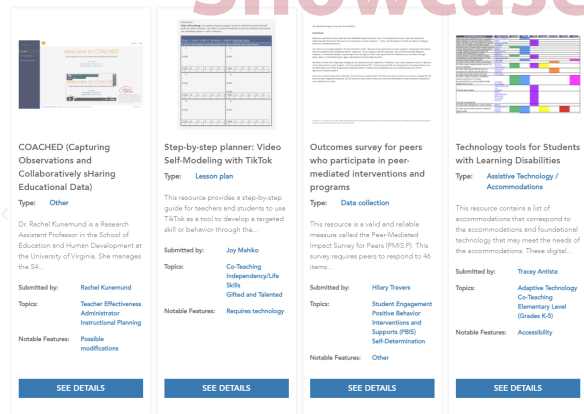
Showcase

Welcome to COACHED

COACHED (Capturing Observations and Collaboratively sHaring Educational Data)

Type: Other

Dr. Rachel Kunemund is a Research Assistant Professor in the School of Education and Human Development at the University of Virginia. She manages the S4...

Submitted by: Rachel Kunemund

Topics: Teacher Effectiveness Administrator Instructional Planning

Notable Features: Possible modifications

SEE DETAILS

Step-by-step planner: Video Self-Modeling with TikTok

Type: Lesson plan

This resource provides a step-by-step guide for teachers and students to use TikTok as a tool to develop a targeted skill or behavior through the...

Submitted by: Joy Mahiko

Topics: Co-Teaching Independency/Life Skills Gifted and Talented

Notable Features: Assistive technology

SEE DETAILS

Outcomes survey for peers who participate in peer-mediated interventions and programs

Type: Data collection

This resource is a valid and reliable measure called the Peer-Mediated Impact Survey for Peers (PMIS:P). This survey requires peers to respond to 46 items...

Submitted by: Hilary Travers

Topics: Student Engagement Positive Behavior Interventions and Supports (PBIS) Self-Determination

Notable Features: Other

SEE DETAILS

Technology tools for Students with Learning Disabilities

Type: Assistive Technology / Accommodations

This resource contains a list of accommodations that correspond to the accommodations and foundational technology that may meet the needs of the accommodations. These digital...

Submitted by: Tracey Antista

Topics: Adaptive Technology Co-Teaching Elementary Level (Grades K-5)

Notable Features: Accessibility

SEE DETAILS